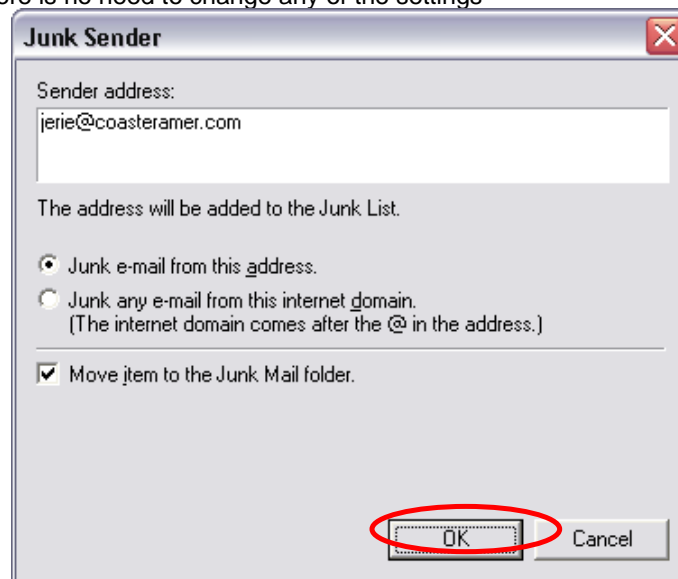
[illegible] is no need to change any of the settings

Junk Sender

Sender address:

jerie@coasteramer.com

The address will be added to the Junk List.

Junk e-mail from this address.

Junk any e-mail from this internet domain. (The internet domain comes after the @ in the address.)

Move item to the Junk Mail folder.

OK

Cancel